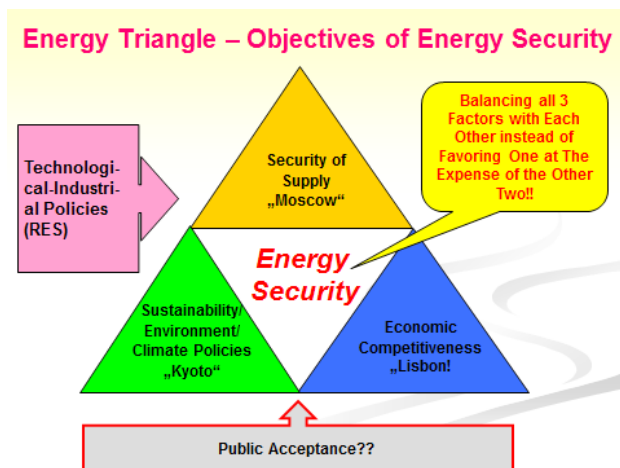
Energy Triangle – Objectives of Energy Security

Technological-Industrial Policies (RES)

Security of Supply „Moscow“

Balancing all 3 Factors with Each Other instead of Favoring One at The Expense of the Other Two!!

Energy Security

Sustainability/ Environment/ Climate Policies „Kyoto“

Economic Competitiveness „Lisbon!

Public Acceptance??